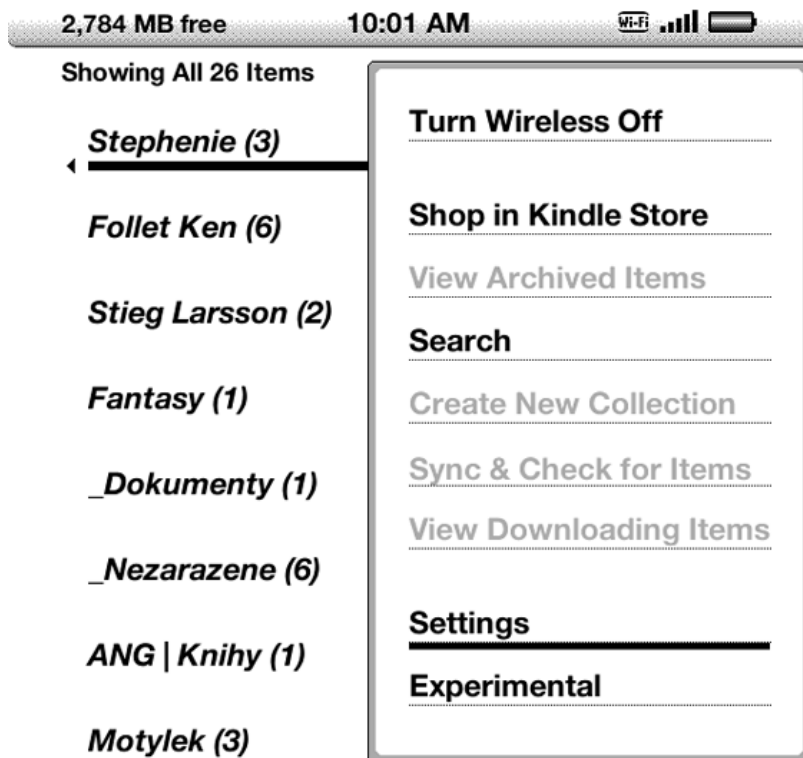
2,784 MB free 10:01 AM Wi-Fi

Showing All 26 Items

Stephenie (3)

Follet Ken (6)

Stieg Larsson (2)

Fantasy (1)

_Dokumenty (1)

_Nezarazene (6)

ANG | Knihy (1)

Motylek (3)

Turn Wireless Off

Shop in Kindle Store

View Archived Items

Search

Create New Collection

Sync & Check for Items

View Downloading Items

Settings

Experimental